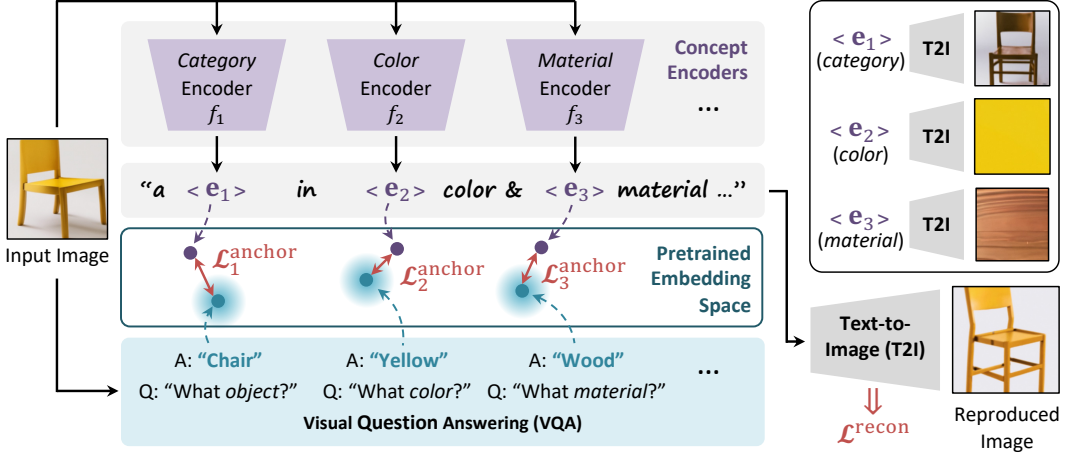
Category Encoder $f_1$

Color Encoder $f_2$

Material Encoder $f_3$

...

Concept Encoders

Input Image

"a $<\mathbf{e}_1>$ in $<\mathbf{e}_2>$ color & $<\mathbf{e}_3>$ material ..."

$\mathcal{L}_1^{\text{anchor}}$

$\mathcal{L}_2^{\text{anchor}}$

$\mathcal{L}_3^{\text{anchor}}$

Pretrained Embedding Space

A: "Chair"
Q: "What object?"

A: "Yellow"
Q: "What color?"

A: "Wood"
Q: "What material?"

...

Visual Question Answering (VQA)

$<\mathbf{e}_1>$ (category) T2I

$<\mathbf{e}_2>$ (color) T2I

$<\mathbf{e}_3>$ (material) T2I

Text-to-Image (T2I)

$\Downarrow$

$\mathcal{L}^{\text{recon}}$

Reproduced Image